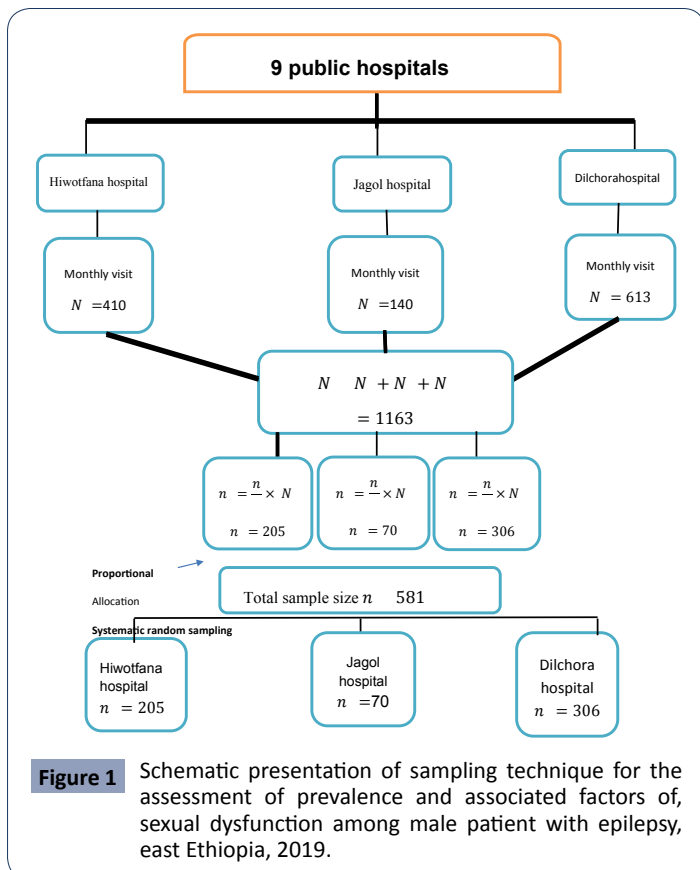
9 public hospitals

Hiwotfana hospital

Jagol hospital

Dilchorahospital

Monthly visit

$N$ =410

Monthly visit

$N$ =140

Monthly visit

$N$ = 613

$N \quad N + N + N$

$= 1163$

$n = \frac{n}{} \times N$

$n = 205$

$n = \frac{n}{} \times N$

$n = 70$

$n = \frac{n}{} \times N$

$n = 306$

Proportional

Allocation

Total sample size $n$ 581

Systematic random sampling

Hiwotfana hospital

$n = 205$

Jagol hospital

$n$ =70

Dilchora hospital

$n = 306$

Figure 1 Schematic presentation of sampling technique for the assessment of prevalence and associated factors of, sexual dysfunction among male patient with epilepsy, east Ethiopia, 2019.